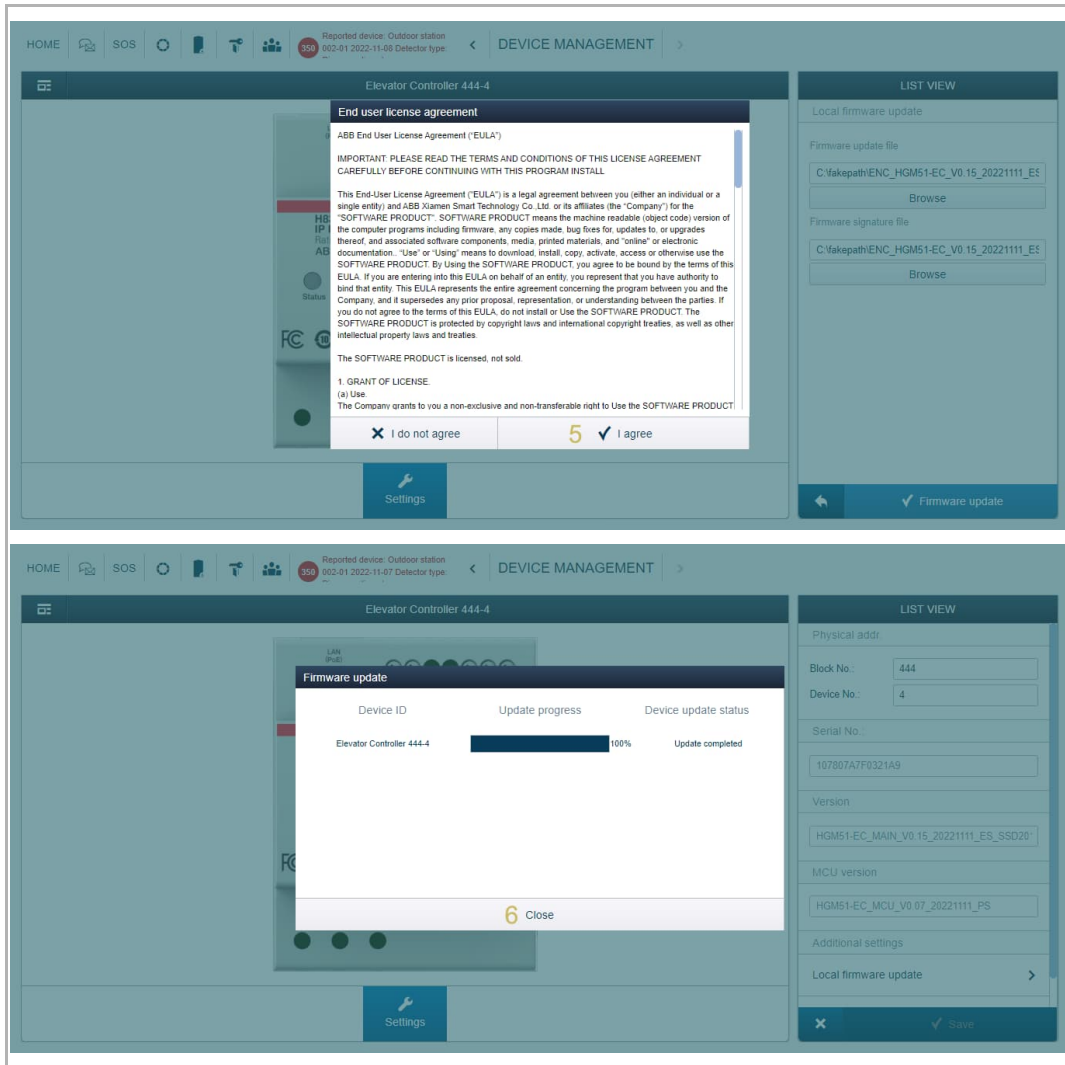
HOME SOS 350 Reported device: Outdoor station 002-01 2022-11-08 Detector type: DEVICE MANAGEMENT

Elevator Controller 444-4

H8 IP AB

Status

FC

End user license agreement

ABB End User License Agreement ("EULA")

IMPORTANT: PLEASE READ THE TERMS AND CONDITIONS OF THIS LICENSE AGREEMENT CAREFULLY BEFORE CONTINUING WITH THIS PROGRAM INSTALL

This End-User License Agreement ("EULA") is a legal agreement between you (either an individual or a single entity) and ABB Xiamen Smart Technology Co.,Ltd. or its affiliates (the "Company") for the "SOFTWARE PRODUCT". SOFTWARE PRODUCT means the machine readable (object code) version of the computer programs including firmware, any copies made, bug fixes for, updates to, or upgrades thereof, and associated software components, media, printed materials, and "online" or electronic documentation.. "Use" or "Using" means to download, install, copy, activate, access or otherwise use the SOFTWARE PRODUCT. By Using the SOFTWARE PRODUCT, you agree to be bound by the terms of this EULA. If you are entering into this EULA on behalf of an entity, you represent that you have authority to bind that entity. This EULA represents the entire agreement concerning the program between you and the Company, and it supersedes any prior proposal, representation, or understanding between the parties. If you do not agree to the terms of this EULA, do not install or Use the SOFTWARE PRODUCT. The SOFTWARE PRODUCT is protected by copyright laws and international copyright treaties, as well as other intellectual property laws and treaties.

The SOFTWARE PRODUCT is licensed, not sold.

1. GRANT OF LICENSE.
(a) Use.
The Company grants to you a non-exclusive and non-transferable right to Use the SOFTWARE PRODUCT

✕ I do not agree

5 ✓ I agree

Settings

LIST VIEW

Local firmware update

Firmware update file

C:\fakepath\ENC_HGM51-EC_V0.15_20221111_ES

Browse

Firmware signature file

C:\fakepath\ENC_HGM51-EC_V0.15_20221111_ES

Browse

✓ Firmware update

HOME SOS 350 Reported device: Outdoor station 002-01 2022-11-07 Detector type: DEVICE MANAGEMENT

Elevator Controller 444-4

LAN (PoE)

FC

Firmware update

| Device ID | Update progress | Device update status |
|---|---|---|
| Elevator Controller 444-4 | 100% | Update completed |

6 Close

Settings

LIST VIEW

Physical addr.

Block No.: 444

Device No.: 4

Serial No.:

107807A7F0321A9

Version

HGM51-EC_MAIN_V0.15_20221111_ES_SSD20

MCU version

HGM51-EC_MCU_V0.07_20221111_PS

Additional settings

Local firmware update

✕ ✓ Save